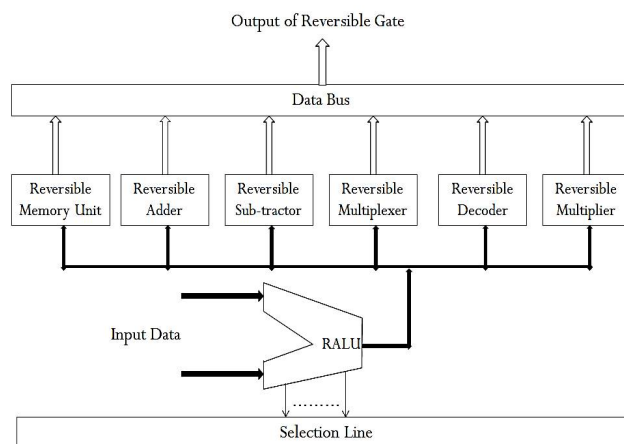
Output of Reversible Gate

Data Bus

Reversible Memory Unit

Reversible Adder

Reversible Sub-tractor

Reversible Multiplexer

Reversible Decoder

Reversible Multiplier

Input Data

RALU

.........

Selection Line